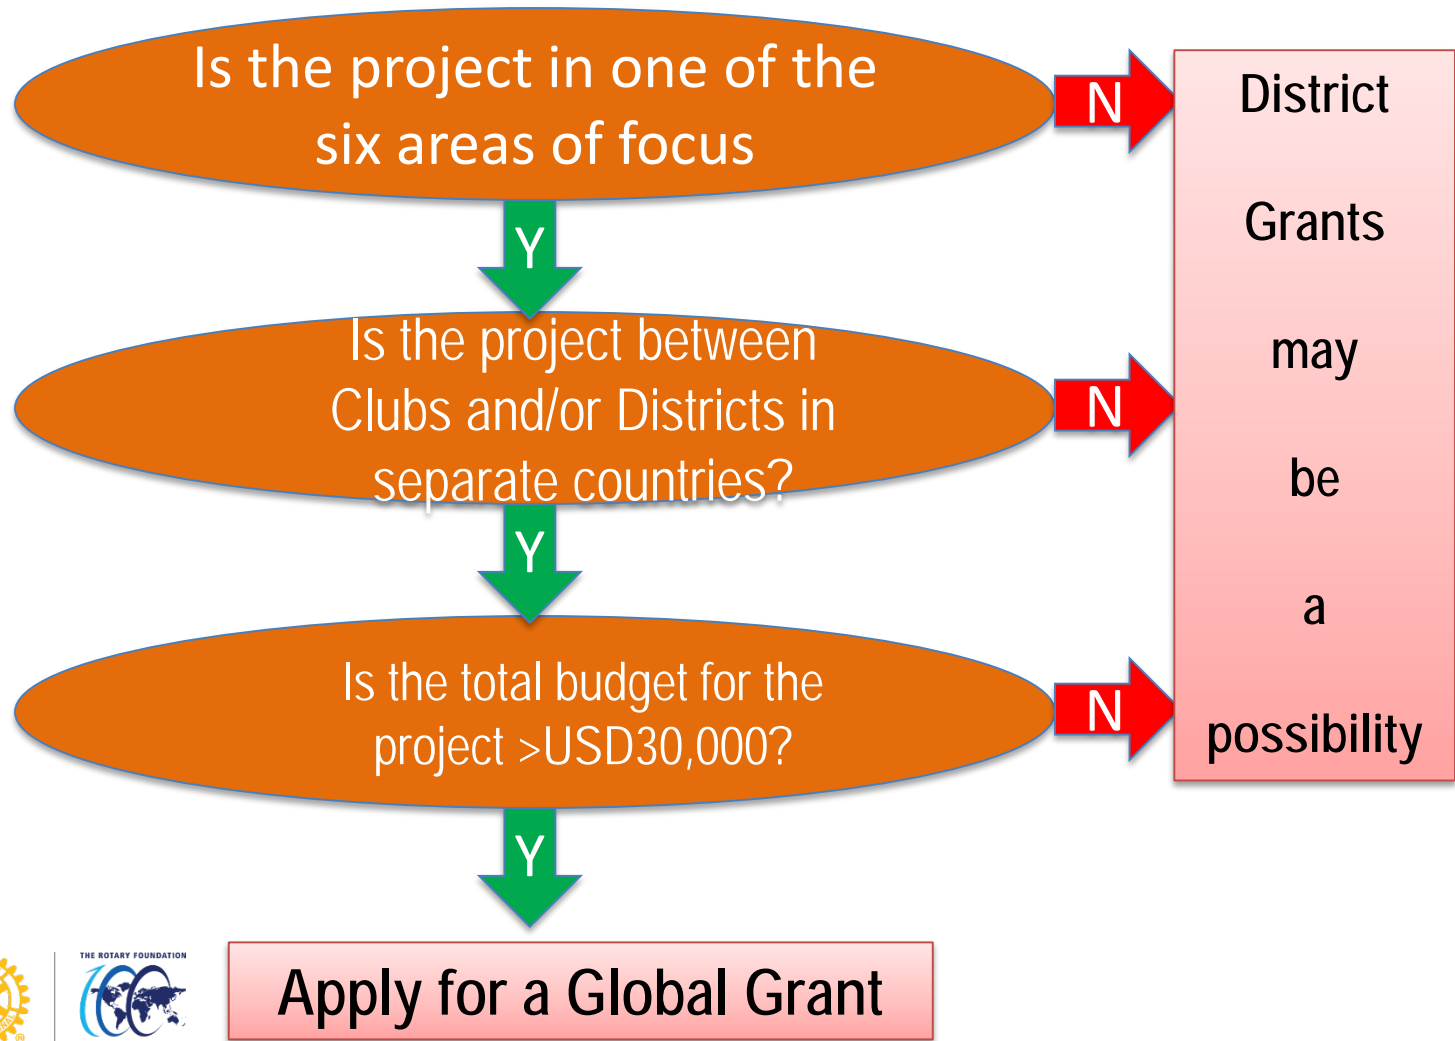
Is the project in one of the six areas of focus

N

District

Grants

may

be

a

possibility

Y

Is the project between Clubs and/or Districts in separate countries?

N

Y

Is the total budget for the project >USD30,000?

N

Y

THE ROTARY FOUNDATION

Apply for a Global Grant